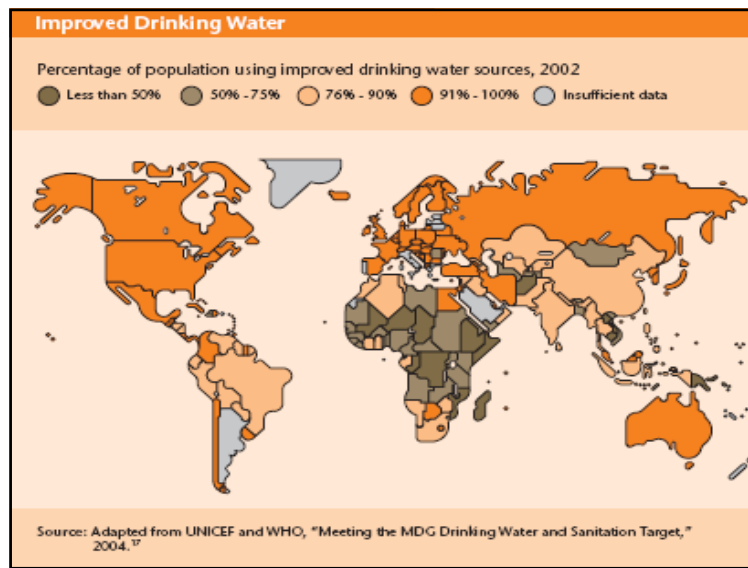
Improved Drinking Water

Percentage of population using improved drinking water sources, 2002

Less than 50%
50% - 75%
76% - 90%
91% - 100%
Insufficient data

Source: Adapted from UNICEF and WHO, "Meeting the MDG Drinking Water and Sanitation Target," 2004.$^{17}$